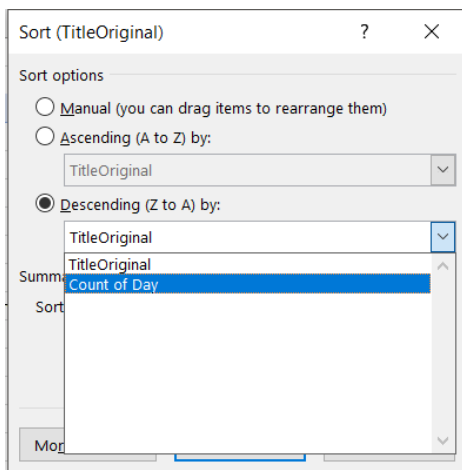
Sort (TitleOriginal) ? X

Sort options

Manual (you can drag items to rearrange them)

Ascending (A to Z) by:

TitleOriginal

Descending (Z to A) by:

TitleOriginal

TitleOriginal
Count of Day

Summa

Sort

Mo